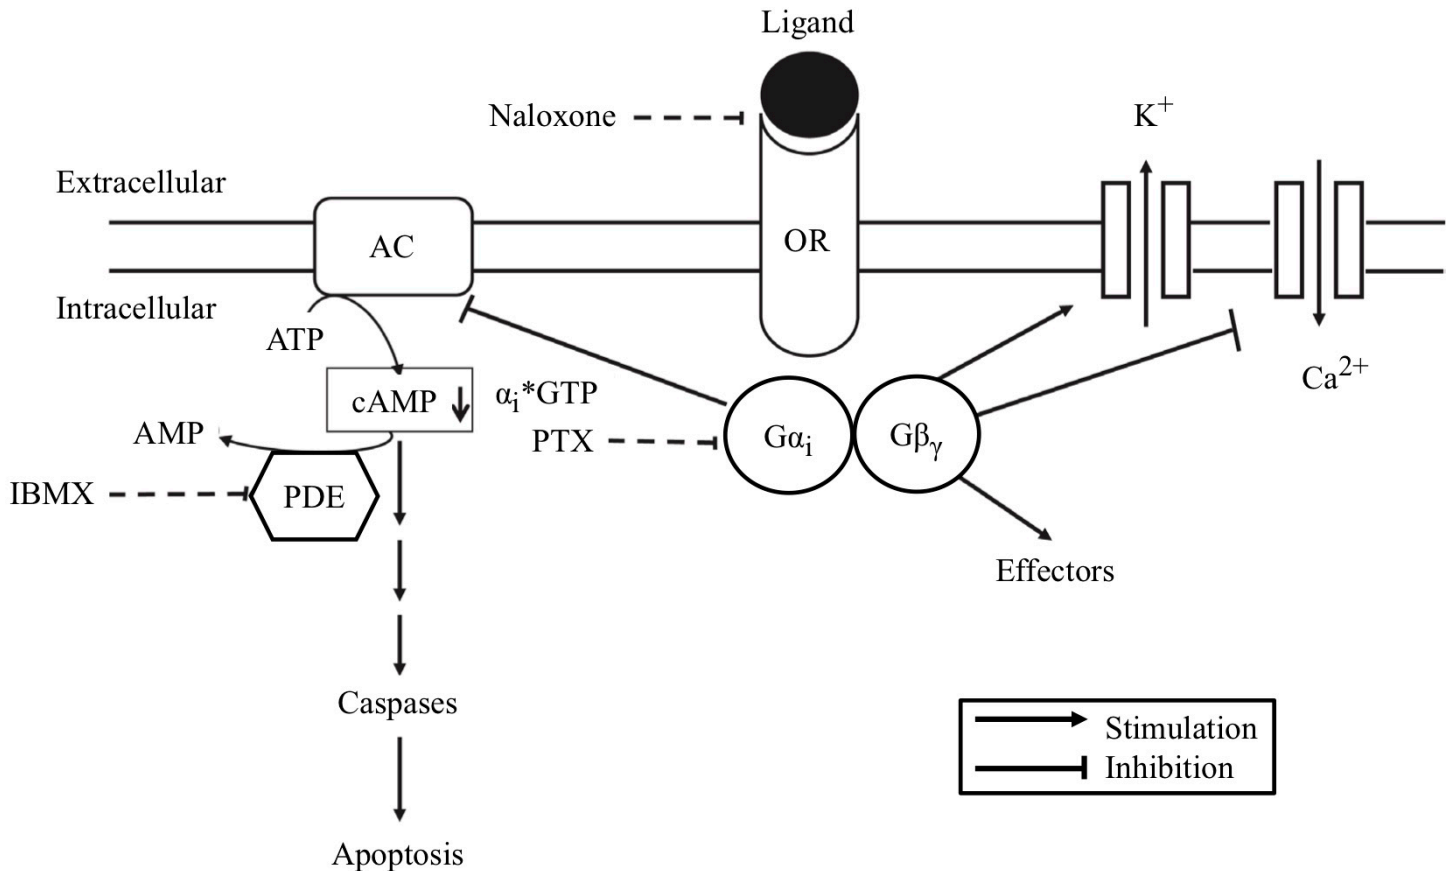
Ligand

Naloxone

$K^+$

Extracellular

AC

OR

Intracellular

ATP

cAMP ↓

$\alpha_i$*GTP

$Ca^{2+}$

AMP

PTX

$G\alpha_i$

$G\beta_\gamma$

IBMX

PDE

Effectors

Caspases

Stimulation

Inhibition

Apoptosis